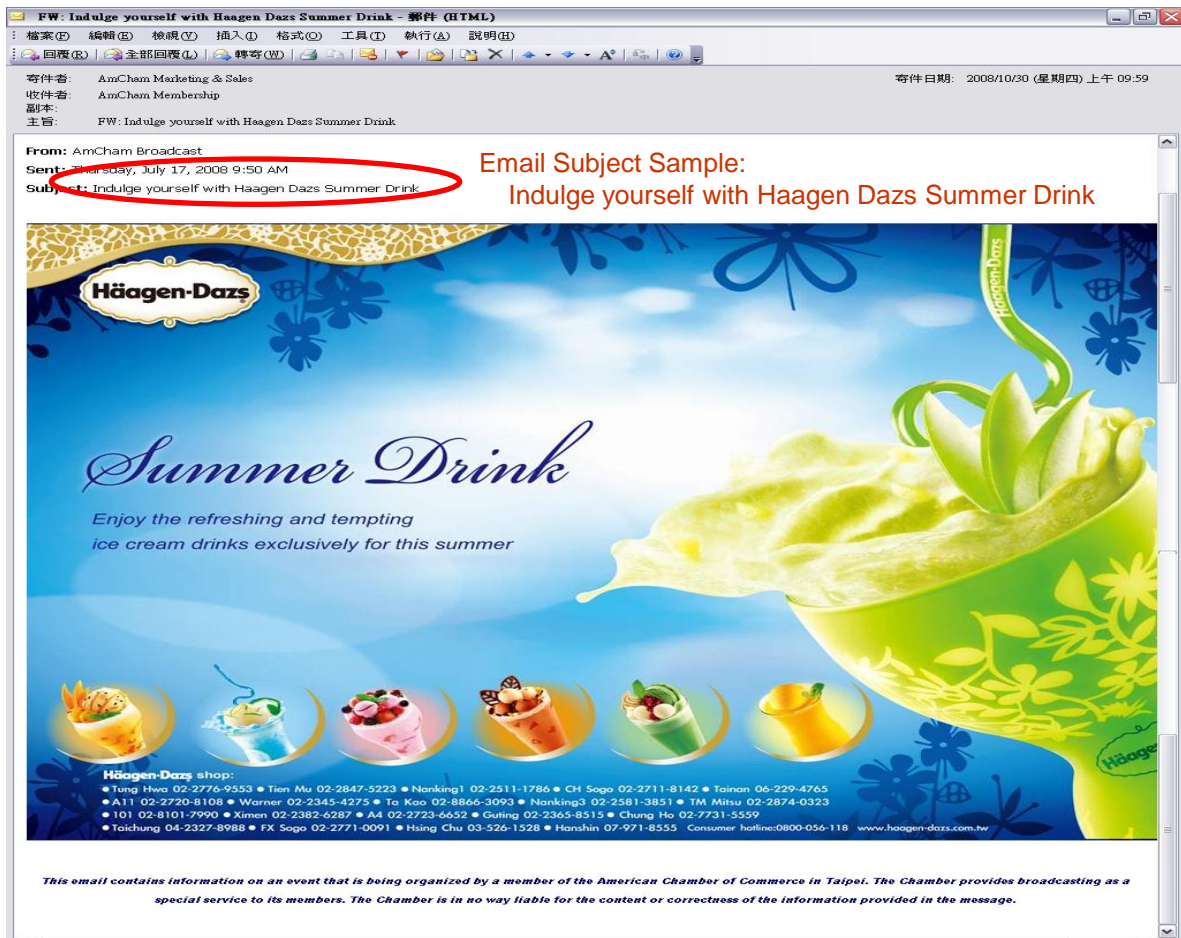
FW: Indulge yourself with Haagen Dazs Summer Drink - 郵件 (HTML)

檔案(F) 編輯(E) 檢視(V) 插入(I) 格式(O) 工具(T) 執行(A) 說明(H)

回覆(R) 全部回覆(L) 轉寄(W)

寄件者: AmCham Marketing & Sales
收件者: AmCham Membership
副本:
主旨: FW: Indulge yourself with Haagen Dazs Summer Drink

寄件日期: 2008/10/30 (星期四) 上午 09:59

From: AmCham Broadcast
Sent: Thursday, July 17, 2008 9:50 AM
Subject: Indulge yourself with Haagen Dazs Summer Drink

Email Subject Sample:
Indulge yourself with Haagen Dazs Summer Drink

Häagen-Dazs

Häagen-Dazs

Summer Drink

Enjoy the refreshing and tempting ice cream drinks exclusively for this summer

Häagen-Dazs shop:
● Tung Hwa 02-2776-9553 ● Tien Mu 02-2847-5223 ● Nanking1 02-2511-1786 ● CH Sogo 02-2711-8142 ● Tainan 06-229-4765
● A11 02-2720-8108 ● Warner 02-2345-4275 ● Ta Kao 02-8866-3093 ● Nanking3 02-2581-3851 ● TM Mitsu 02-2874-0323
● 101 02-8101-7990 ● Ximen 02-2382-6287 ● A4 02-2723-6652 ● Guting 02-2365-8515 ● Chung Ho 02-7731-5559
● Taichung 04-2327-8988 ● FX Sogo 02-2771-0091 ● Hsing Chu 03-526-1528 ● Hanshin 07-971-8555 Consumer hotline:0800-056-118 www.haagen-dazs.com.tw

Häage

This email contains information on an event that is being organized by a member of the American Chamber of Commerce in Taipei. The Chamber provides broadcasting as a special service to its members. The Chamber is in no way liable for the content or correctness of the information provided in the message.